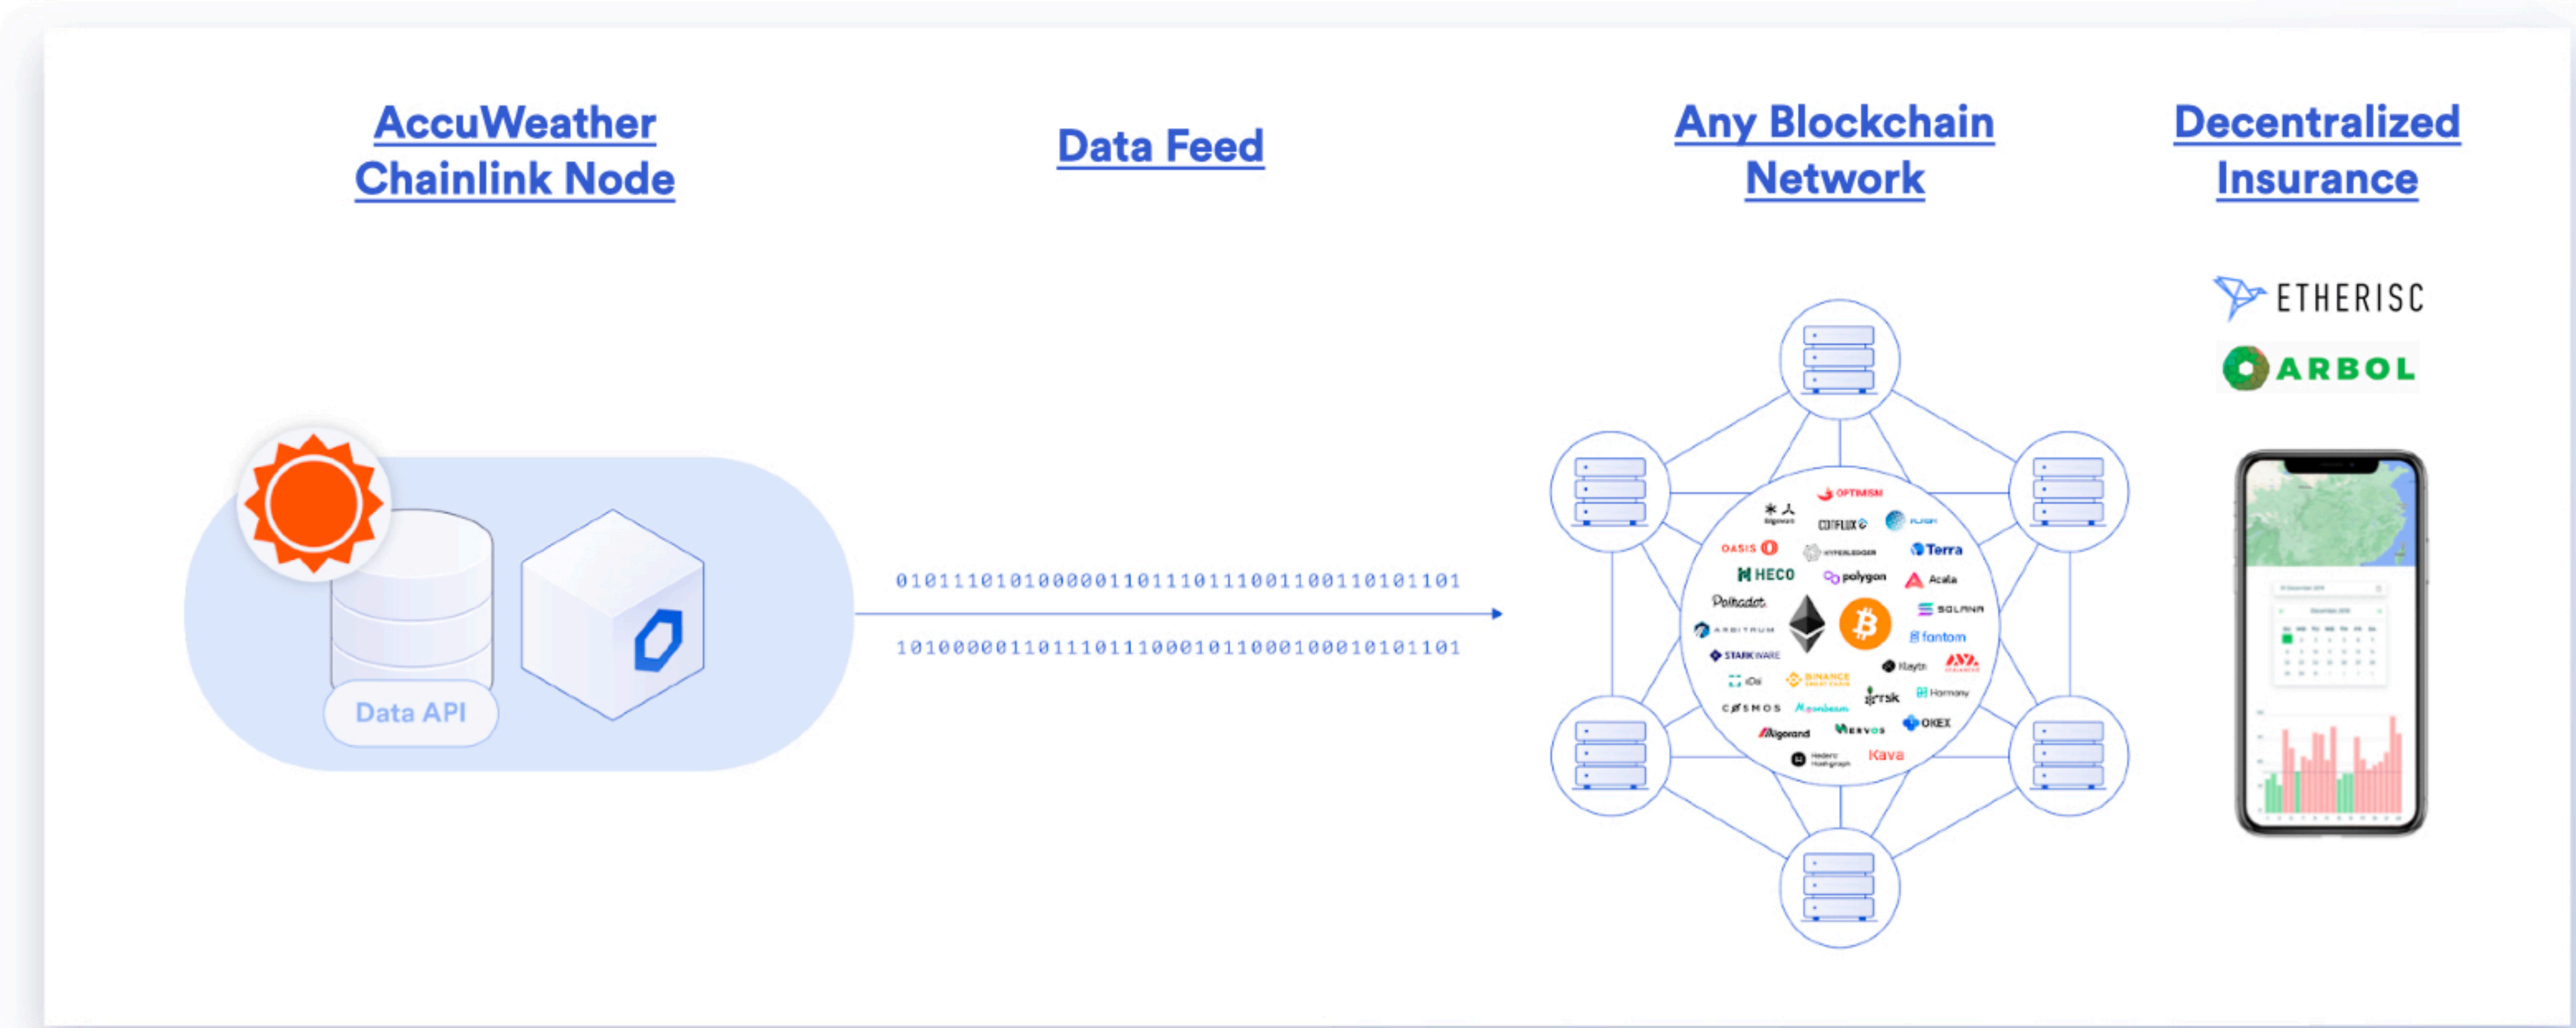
AccuWeather Chainlink Node

Data Feed

Any Blockchain Network

Decentralized Insurance

ETHERISC

ARBOL

Data API

0101110101000001101110111001100110101101

1010000011011101110001011000100010101101

OPTIMISM

CONFLUX

OASIS

HYPERLEDGER

Terra

HECO

polygon

Acala

Polkadot

SOLANA

ARBITRUM

fantom

STARKWARE

Klaytn

BINANCE

Harmony

COSMOS

moonbeam

rsk

OKEX

Algorand

NERVOS

Kava